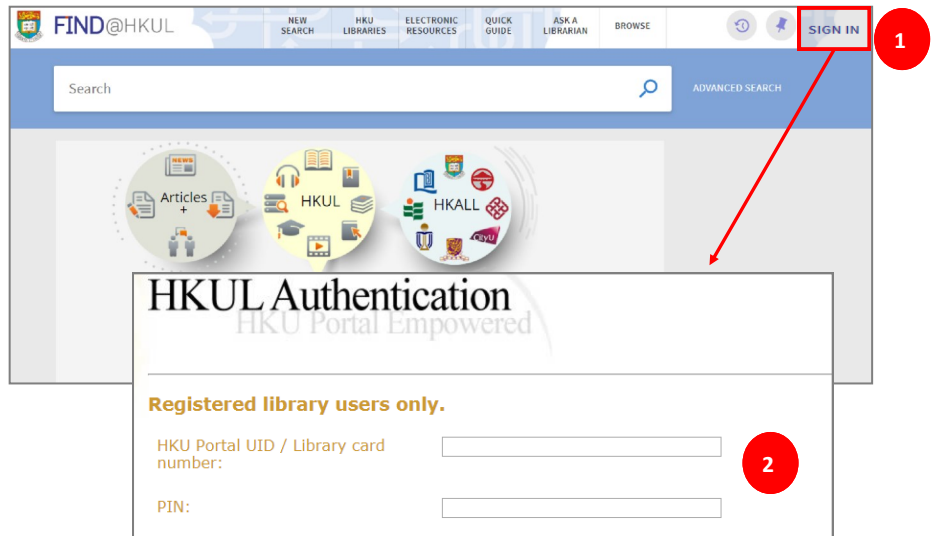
FIND@HKUL

NEW SEARCH
HKU LIBRARIES
ELECTRONIC RESOURCES
QUICK GUIDE
ASK A LIBRARIAN
BROWSE
SIGN IN

1

Search

ADVANCED SEARCH

NEWS
Articles +
HKUL
HKALL
CityU

HKUL Authentication
HKU Portal Empowered

Registered library users only.

HKU Portal UID / Library card number:

2

PIN: